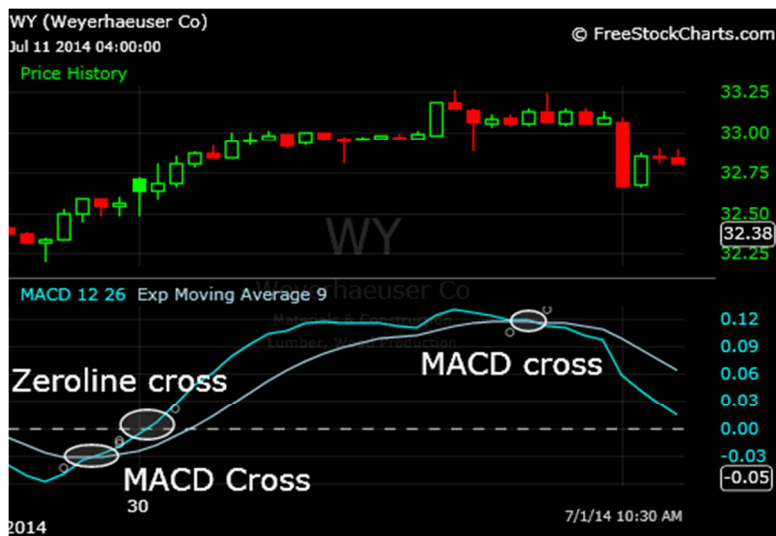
WY (Weyerhaeuser Co)
Jul 11 2014 04:00:00
© FreeStockCharts.com
Price History
33.25
33.00
32.75
32.50
32.38
32.25
WY
Weyerhaeuser Co
Materials & Construction
Lumber, Wood Production
MACD 12 26 Exp Moving Average 9
0.12
0.09
0.06
0.03
0.00
-0.03
-0.05
Zeroline cross
MACD cross
MACD Cross
30
2014
7/1/14 10:30 AM